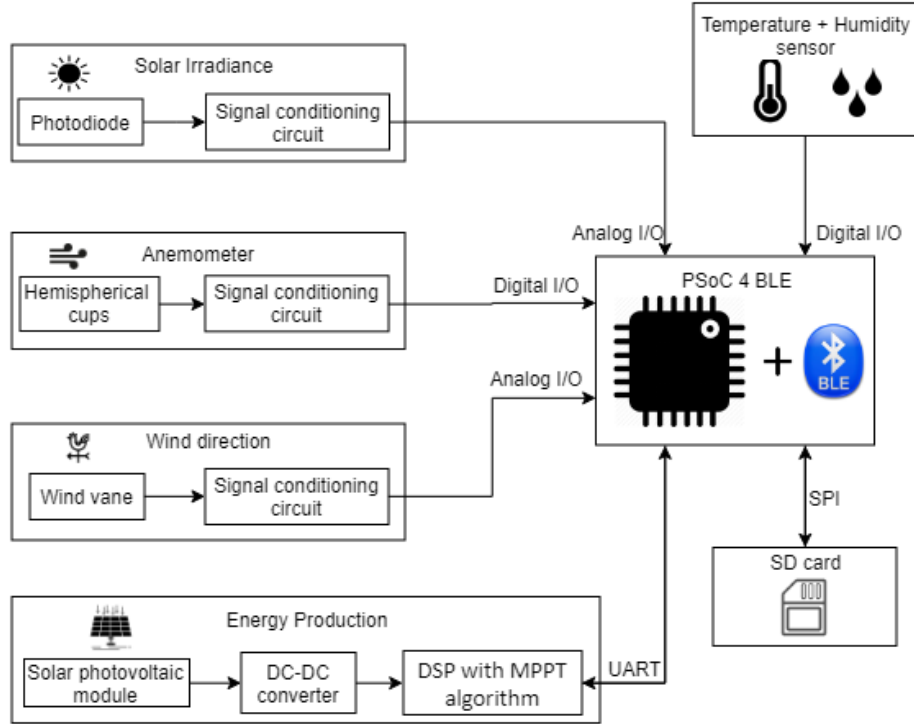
Solar Irradiance

Photodiode

Signal conditioning circuit

Temperature + Humidity sensor

Anemometer

Hemispherical cups

Signal conditioning circuit

Analog I/O

Digital I/O

Digital I/O

PSoC 4 BLE

+

BLE

Analog I/O

Wind direction

Wind vane

Signal conditioning circuit

SPI

SD card

Energy Production

Solar photovoltaic module

DC-DC converter

DSP with MPPT algorithm

UART